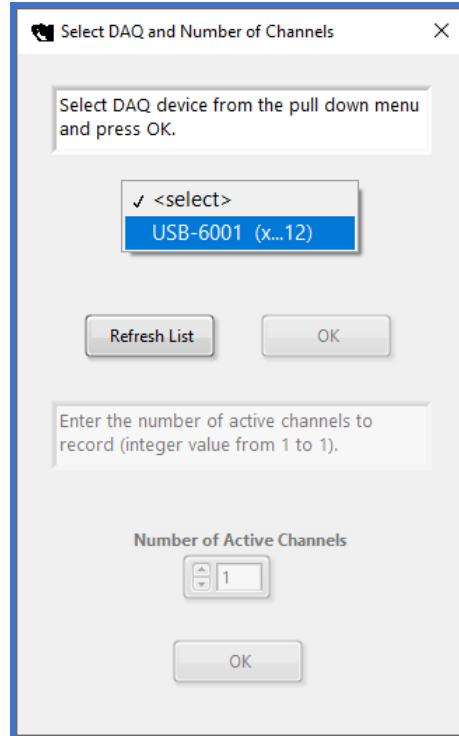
Select DAQ and Number of Channels

×

Select DAQ device from the pull down menu and press OK.

✓ <select>
USB-6001 (x...12)

Refresh List

OK

Enter the number of active channels to record (integer value from 1 to 1).

Number of Active Channels

1

OK